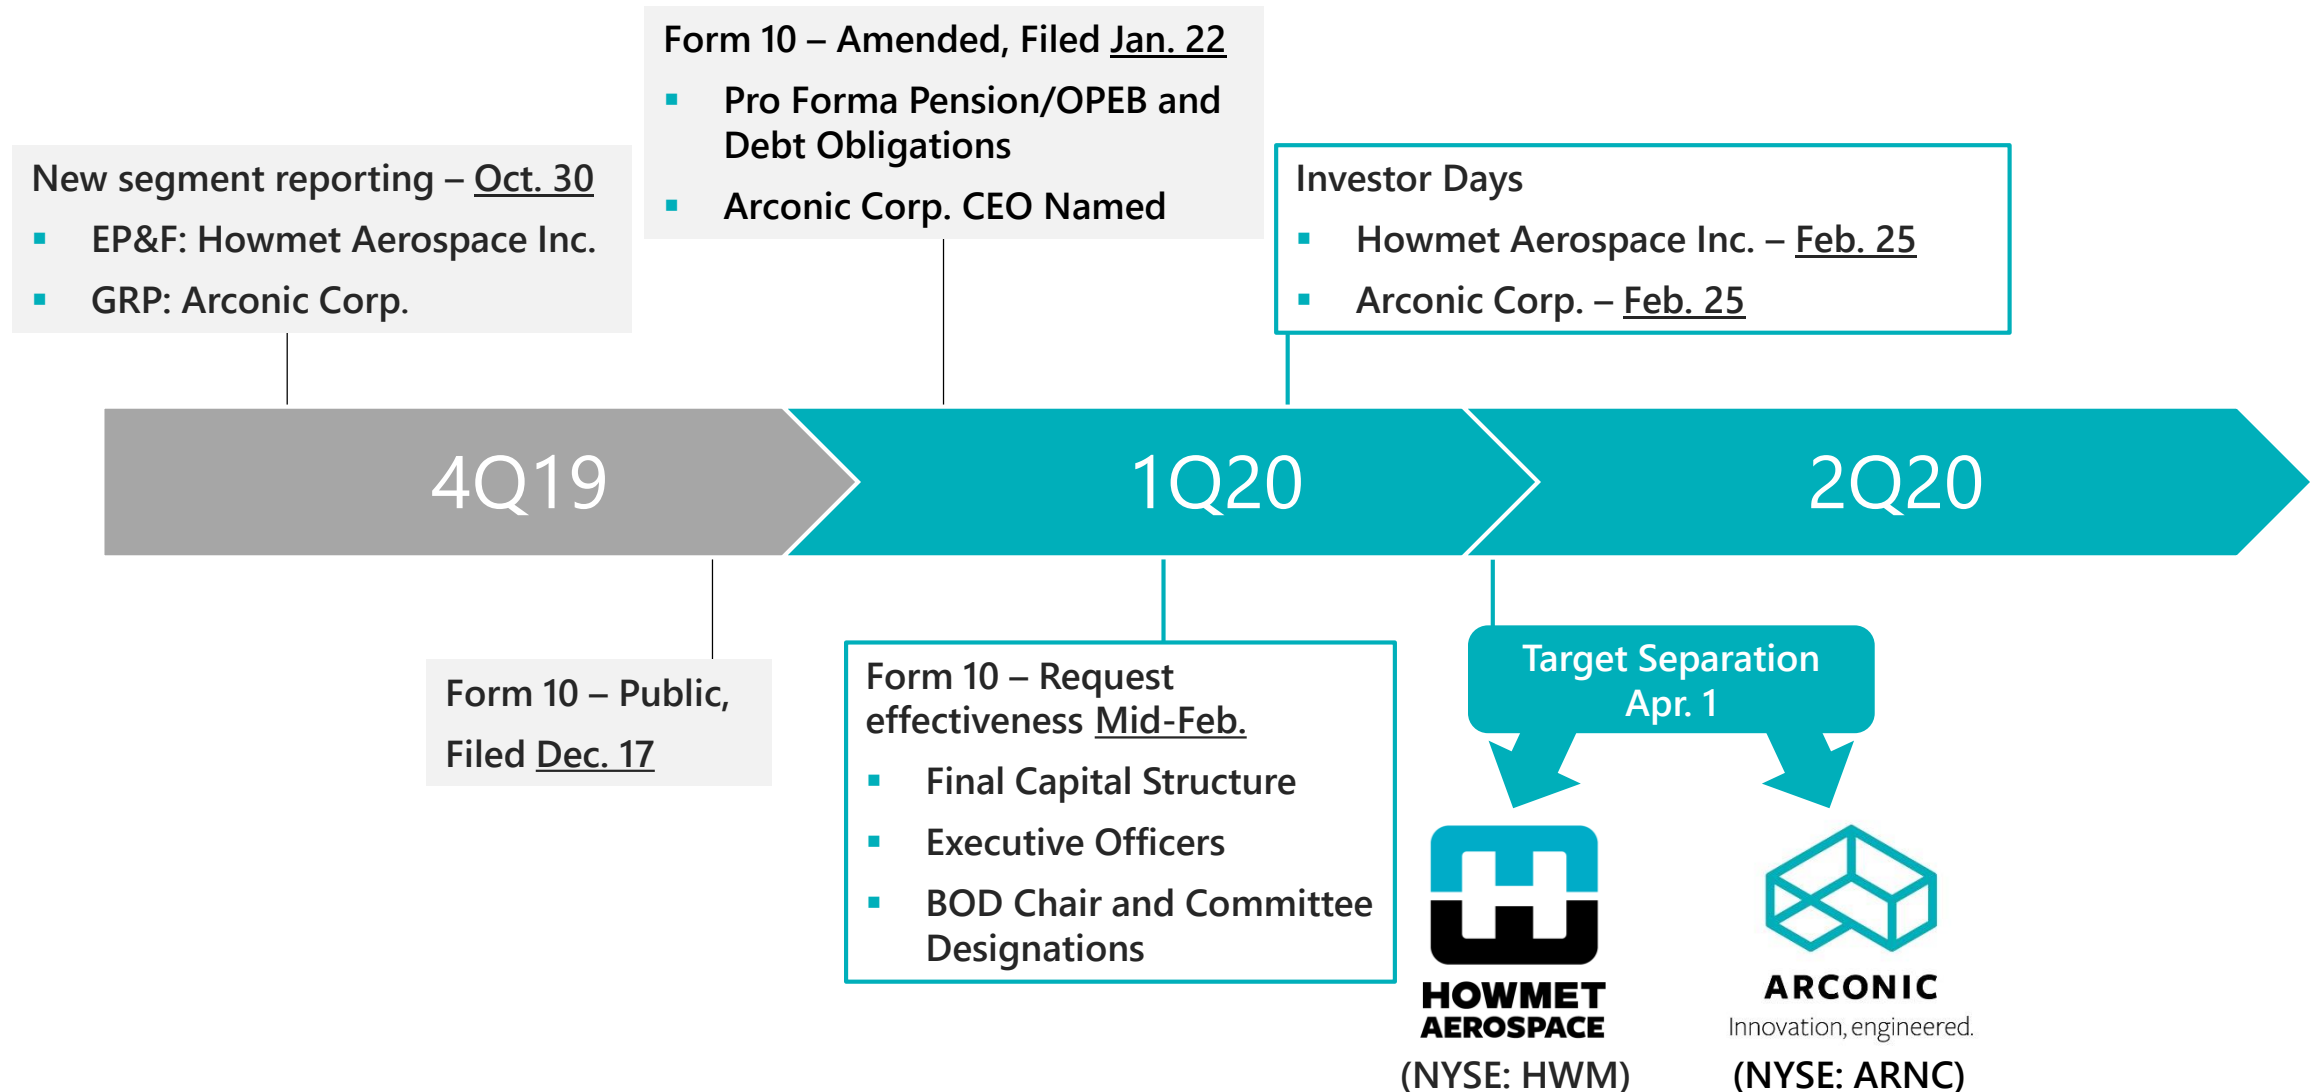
Form 10 – Amended, Filed Jan. 22
- Pro Forma Pension/OPEB and Debt Obligations
- Arconic Corp. CEO Named

New segment reporting – Oct. 30
- EP&F: Howmet Aerospace Inc.
- GRP: Arconic Corp.

Investor Days
- Howmet Aerospace Inc. – Feb. 25
- Arconic Corp. – Feb. 25

4Q19

1Q20

2Q20

Form 10 – Public, Filed Dec. 17

Form 10 – Request effectiveness Mid-Feb.
- Final Capital Structure
- Executive Officers
- BOD Chair and Committee Designations

Target Separation Apr. 1

HOWMET AEROSPACE
(NYSE: HWM)

ARCONIC
Innovation, engineered.
(NYSE: ARNC)